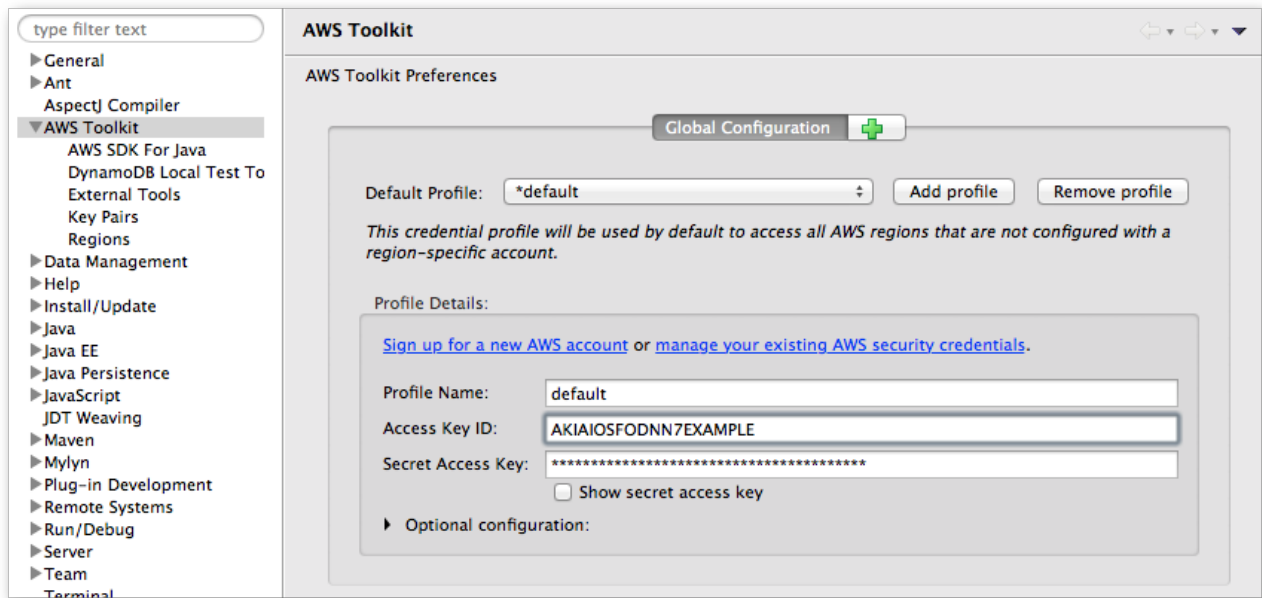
type filter text

General
Ant
AspectJ Compiler
AWS Toolkit
AWS SDK For Java
DynamoDB Local Test To
External Tools
Key Pairs
Regions
Data Management
Help
Install/Update
Java
Java EE
Java Persistence
JavaScript
JDT Weaving
Maven
Mylyn
Plug-in Development
Remote Systems
Run/Debug
Server
Team
Terminal

AWS Toolkit

AWS Toolkit Preferences

Global Configuration

Default Profile: *default
Add profile
Remove profile

This credential profile will be used by default to access all AWS regions that are not configured with a region-specific account.

Profile Details:

Sign up for a new AWS account or manage your existing AWS security credentials.

Profile Name: default
Access Key ID: AKIAIOSFODNN7EXAMPLE
Secret Access Key: ****************************************
Show secret access key

Optional configuration: